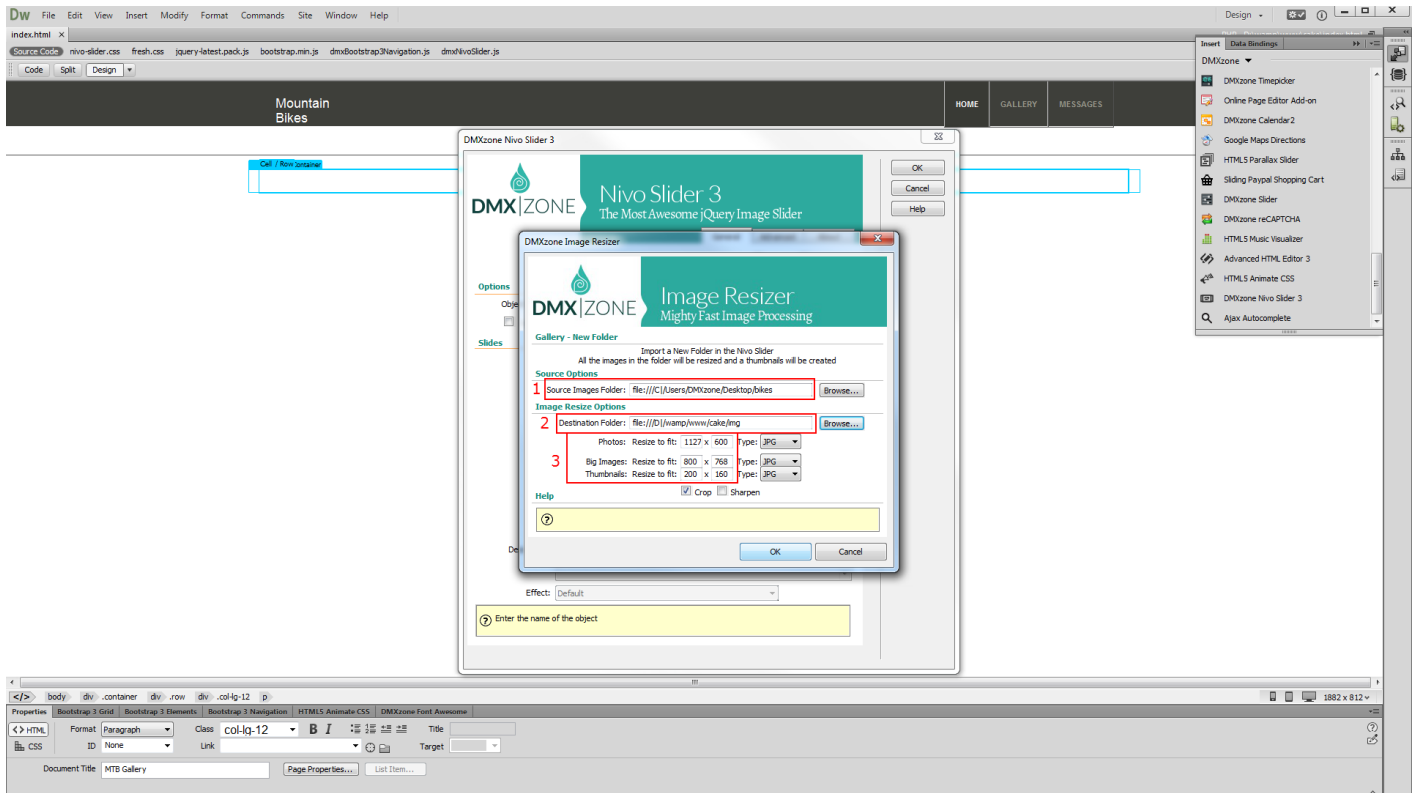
Dw File Edit View Insert Modify Format Commands Site Window Help

Design

index.html ×

Source Code nivo-slider.css fresh.css jquery-latest.pack.js bootstrap.min.js dmxBootstrap3Navigation.js dmxNivoSlider.js

Code Split Design

Mountain Bikes

HOME GALLERY MESSAGES

Cell / Row .container

DMXzone Nivo Slider 3

DMX|ZONE Nivo Slider 3 The Most Awesome jQuery Image Slider

OK
Cancel
Help

Options
Obje

Slides

DMXzone Image Resizer

DMX|ZONE Image Resizer Mighty Fast Image Processing

Gallery - New Folder

Import a New Folder in the Nivo Slider
All the images in the folder will be resized and a thumbnails will be created

Source Options

1 Source Images Folder: file:///C|/Users/DMXzone/Desktop/bikes Browse...

Image Resize Options

2 Destination Folder: file:///D|/wamp/www/cake/img Browse...

Photos: Resize to fit: 1127 x 600 Type: JPG

3 Big Images: Resize to fit: 800 x 768 Type: JPG
Thumbnails: Resize to fit: 200 x 160 Type: JPG

Crop Sharpen

Help

OK Cancel

De

Effect: Default

Enter the name of the object

Insert Data Bindings

DMXzone

DMXzone Timepicker
Online Page Editor Add-on
DMXzone Calendar2
Google Maps Directions
HTML5 Parallax Slider
Sliding Paypal Shopping Cart
DMXzone Slider
DMXzone reCAPTCHA
HTML5 Music Visualizer
Advanced HTML Editor 3
HTML5 Animate CSS
DMXzone Nivo Slider 3
Ajax Autocomplete

body div .container div .row div .col-lg-12 p

1882 x 812

Properties Bootstrap 3 Grid Bootstrap 3 Elements Bootstrap 3 Navigation HTML5 Animate CSS DMXzone Font Awesome

HTML Format Paragraph Class col-lg-12 B I Title
CSS ID None Link Target

Document Title MTB Gallery Page Properties... List Item...